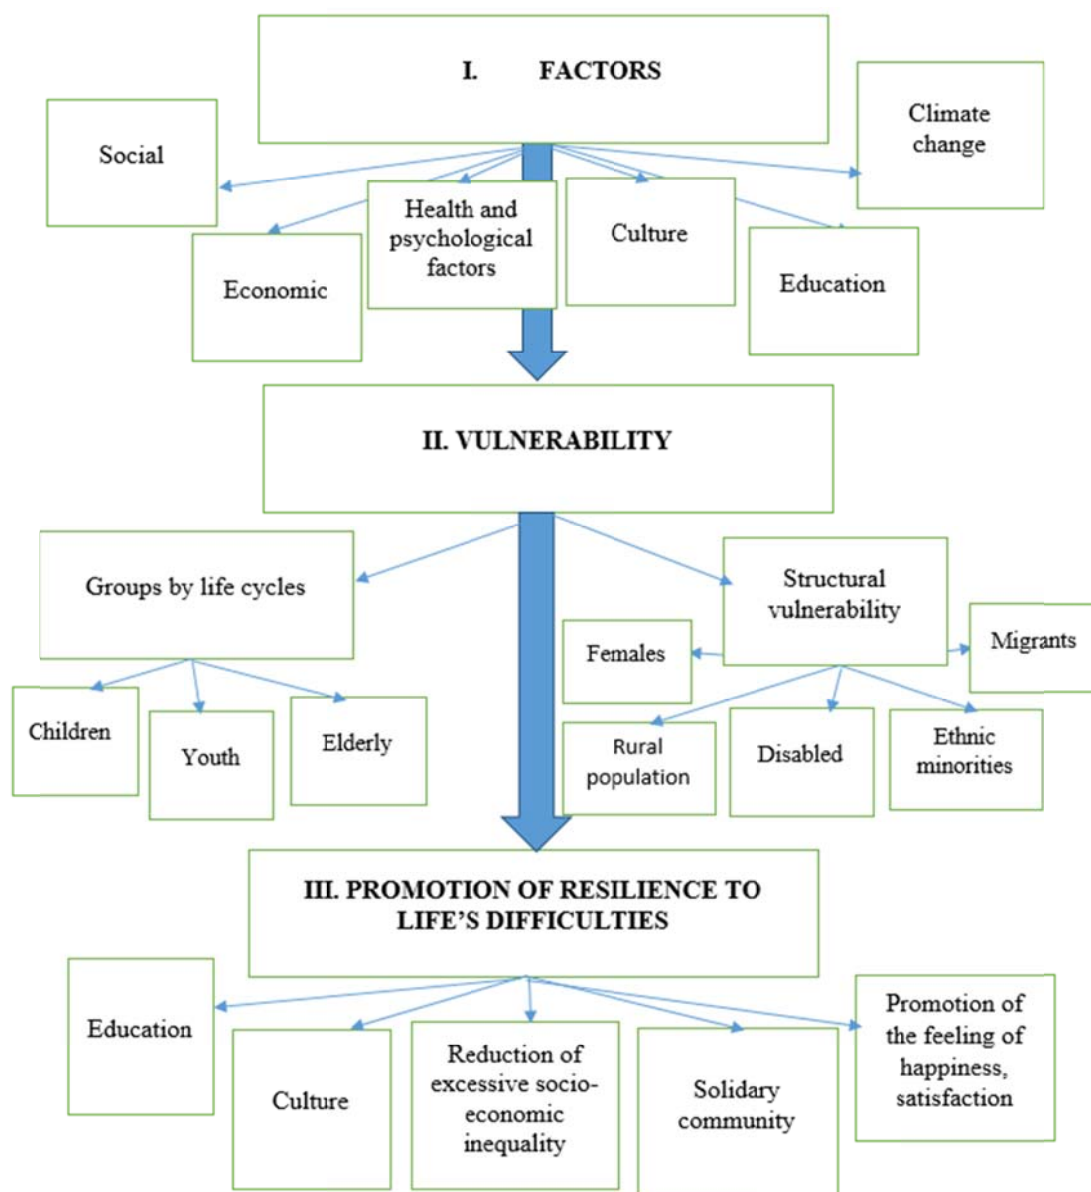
I. FACTORS

Social

Climate change

Health and psychological factors

Culture

Economic

Education

II. VULNERABILITY

Groups by life cycles

Structural vulnerability

Females

Migrants

Children

Youth

Elderly

Rural population

Disabled

Ethnic minorities

III. PROMOTION OF RESILIENCE TO LIFE'S DIFFICULTIES

Education

Culture

Reduction of excessive socio-economic inequality

Solidary community

Promotion of the feeling of happiness, satisfaction